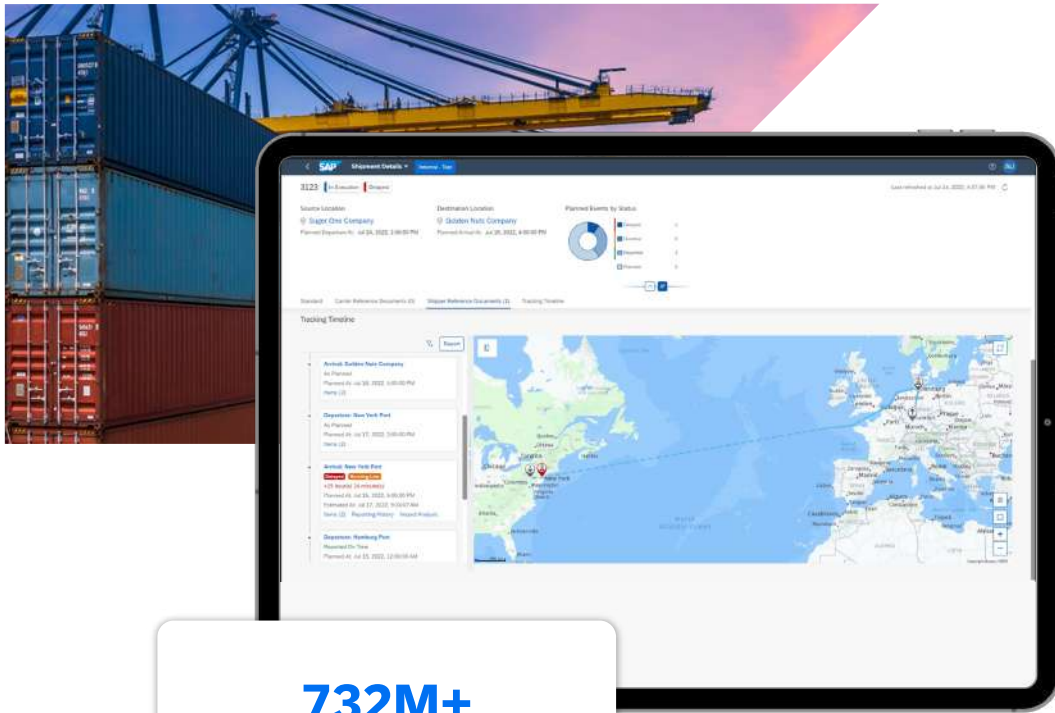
SAP Shipment Details

3123 In Execution Delayed

Source Location
Sugar One Company

Destination Location
Golden Nuts Company

Planned Events by Status

Tracking Timeline

Export

Arrival: Golden Nuts Company
As Planned

Departure: New York Port
As Planned

Arrival: New York Port
Delayed

Departure: Hamburg Port
Reported On Time

732M+